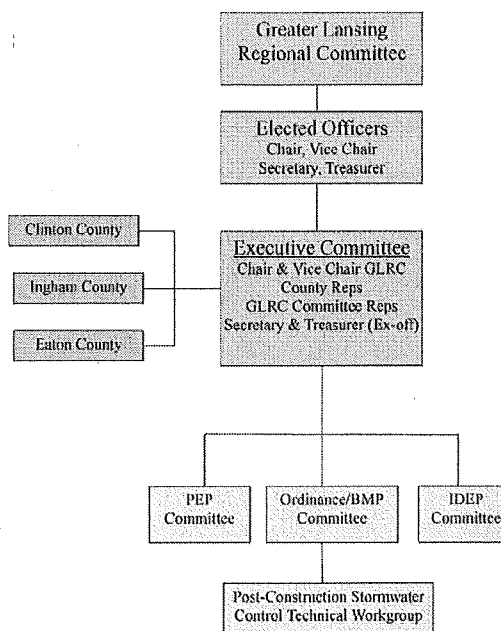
Greater Lansing Regional Committee

Elected Officers
Chair, Vice Chair
Secretary, Treasurer

Clinton County

Ingham County

Eaton County

Executive Committee
Chair & Vice Chair GLRC
County Reps
GLRC Committee Reps
Secretary & Treasurer (Ex-off)

PEP Committee

Ordinance/BMP Committee

IDEP Committee

Post-Construction Stormwater Control Technical Workgroup